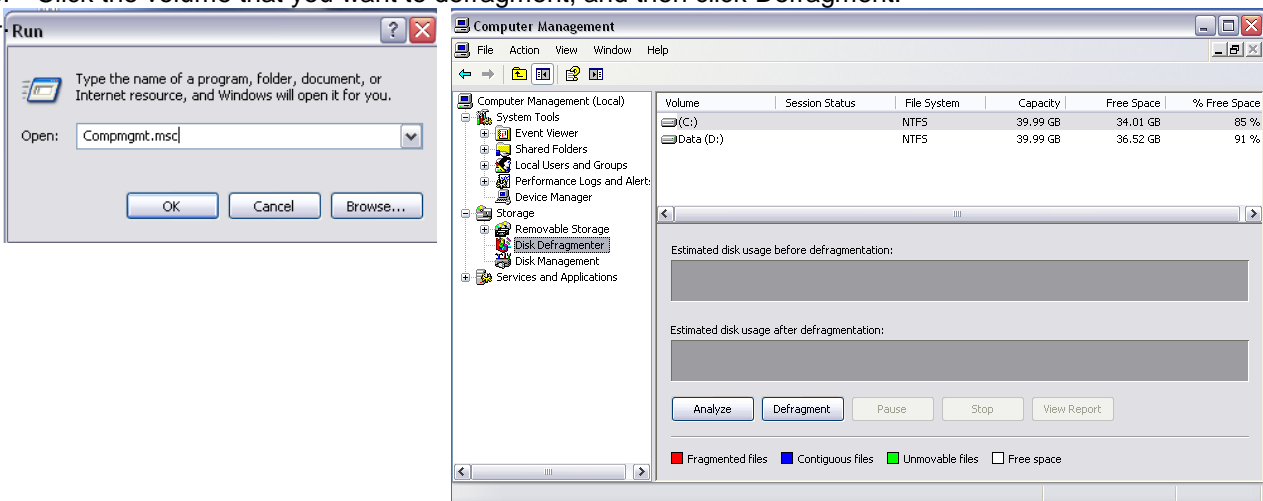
Run

Type the name of a program, folder, document, or Internet resource, and Windows will open it for you.

Open: Compmgmt.msc

OK Cancel Browse...

Computer Management

File Action View Window Help

Computer Management (Local)
System Tools
Event Viewer
Shared Folders
Local Users and Groups
Performance Logs and Alerts
Device Manager
Storage
Removable Storage
Disk Defragmenter
Disk Management
Services and Applications

| Volume | Session Status | File System | Capacity | Free Space | % Free Space |
|---|---|---|---|---|---|
| (C:) | | NTFS | 39.99 GB | 34.01 GB | 85 % |
| Data (D:) | | NTFS | 39.99 GB | 36.52 GB | 91 % |

Estimated disk usage before defragmentation:

Estimated disk usage after defragmentation:

Analyze Defragment Pause Stop View Report

Fragmented files Contiguous files Unmovable files Free space